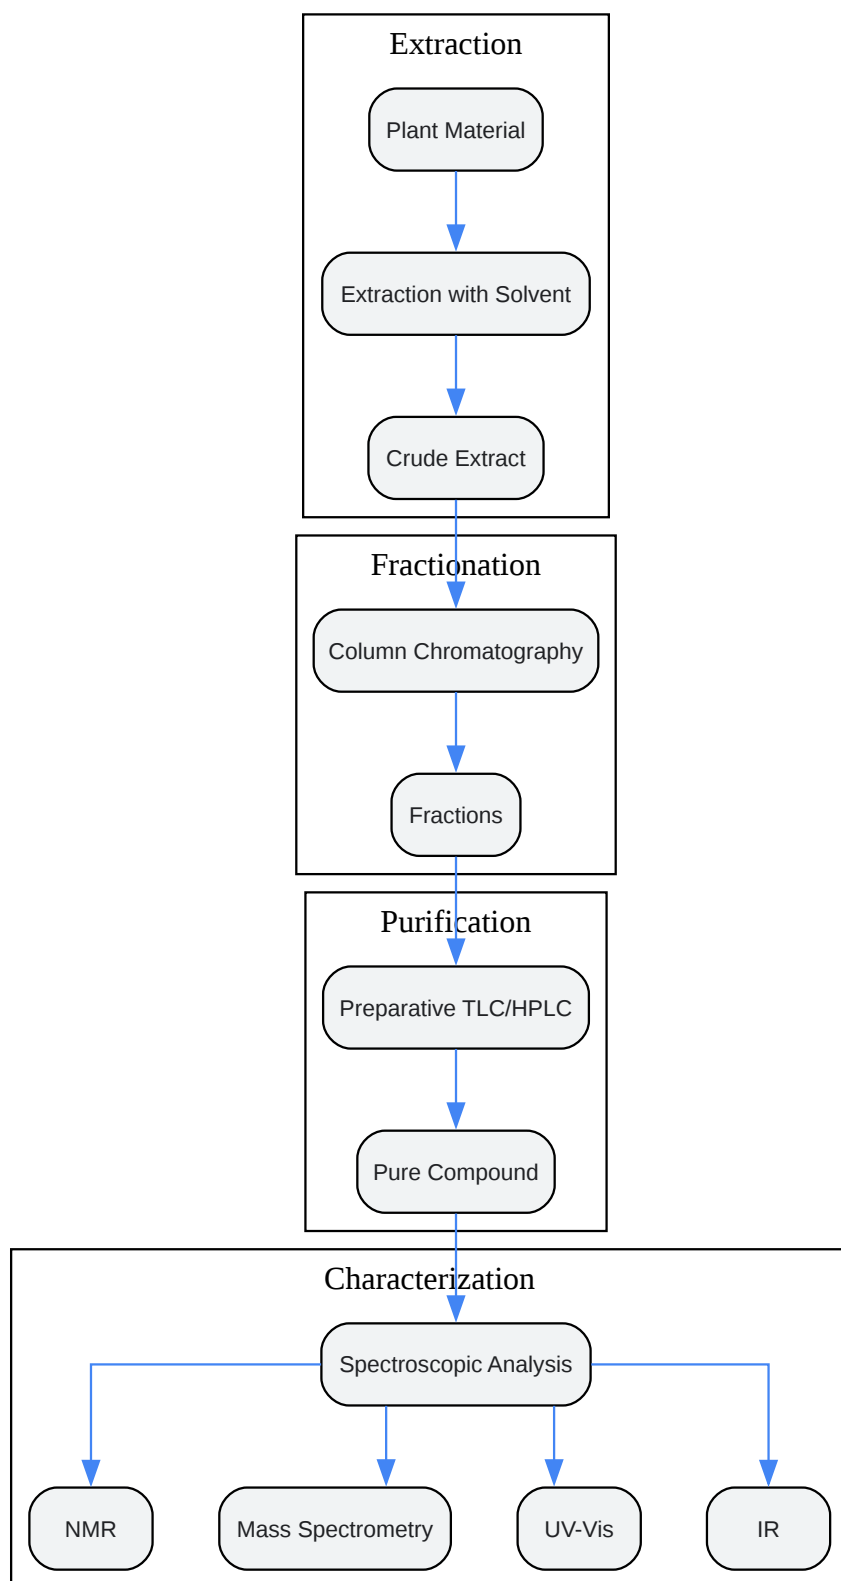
Extraction

Plant Material

Extraction with Solvent

Crude Extract

Fractionation

Column Chromatography

Fractions

Purification

Preparative TLC/HPLC

Pure Compound

Characterization

Spectroscopic Analysis

NMR

Mass Spectrometry

UV-Vis

IR